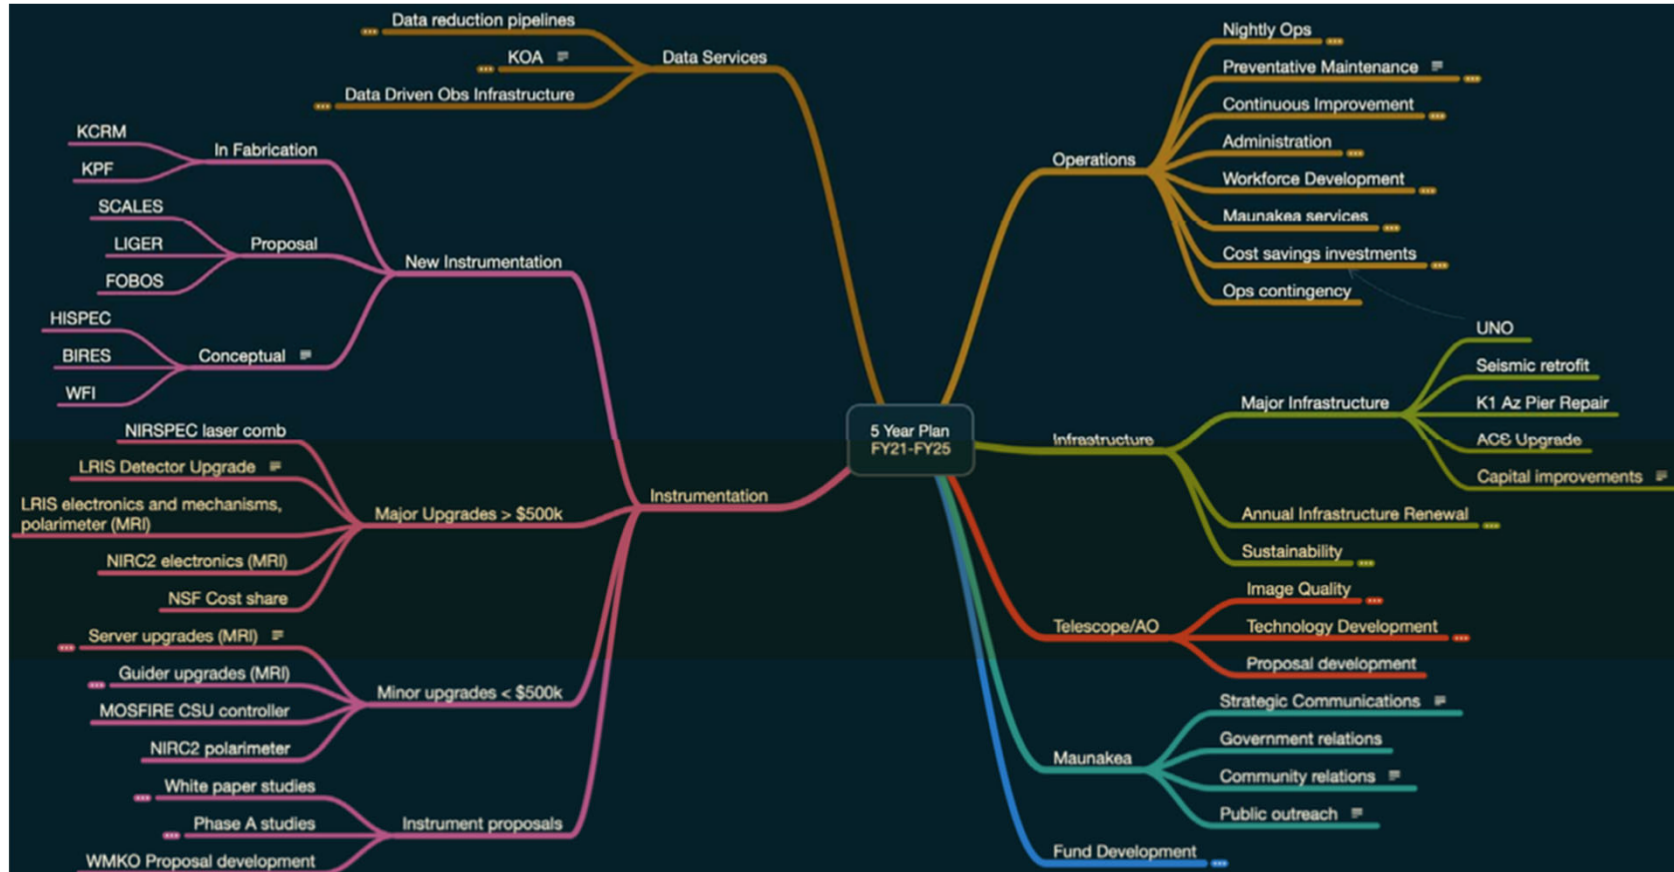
Data reduction pipelines
KOA
Data Driven Obs Infrastructure
Data Services

KCRM
KPF
In Fabrication
SCALES
LIGER
FOBOS
Proposal
HISPEC
BIRES
WFI
Conceptual
New Instrumentation

NIRSPEC laser comb
LRIS Detector Upgrade
LRIS electronics and mechanisms, polarimeter (MRI)
NIRC2 electronics (MRI)
NSF Cost share
Major Upgrades > $500k
Instrumentation
Server upgrades (MRI)
Guider upgrades (MRI)
MOSFIRE CSU controller
NIRC2 polarimeter
Minor upgrades < $500k
White paper studies
Phase A studies
WMKO Proposal development
Instrument proposals

5 Year Plan
FY21-FY25

Nightly Ops
Preventative Maintenance
Continuous Improvement
Administration
Workforce Development
Maunakea services
Cost savings investments
Ops contingency
Operations

UNO
Seismic retrofit
K1 Az Pier Repair
ACS Upgrade
Capital improvements
Major Infrastructure
Infrastructure
Annual Infrastructure Renewal
Sustainability

Image Quality
Technology Development
Proposal development
Telescope/AO

Strategic Communications
Government relations
Community relations
Public outreach
Maunakea

Fund Development